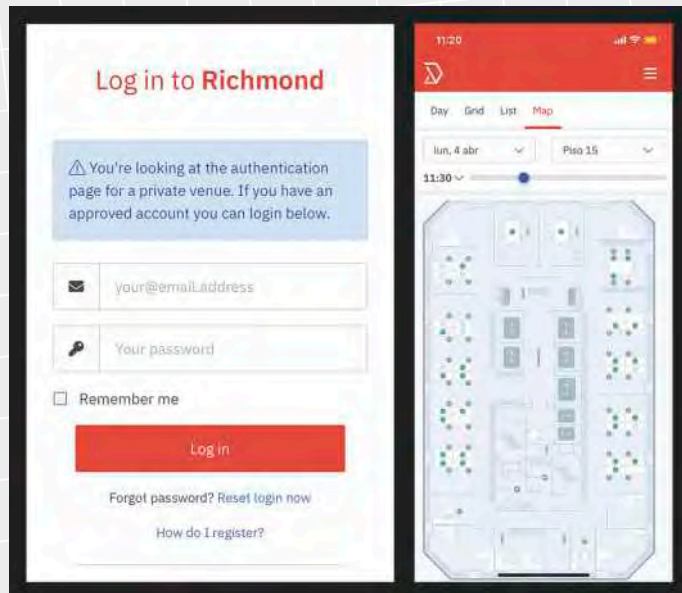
Log in to **Richmond**

⚠ You're looking at the authentication page for a private venue. If you have an approved account you can login below.

your@email.address

Your password

Remember me

Log in

Forgot password? Reset login now

How do I register?

11:20

Day Grid List Map

lun, 4 abr

Piso 15

11:30